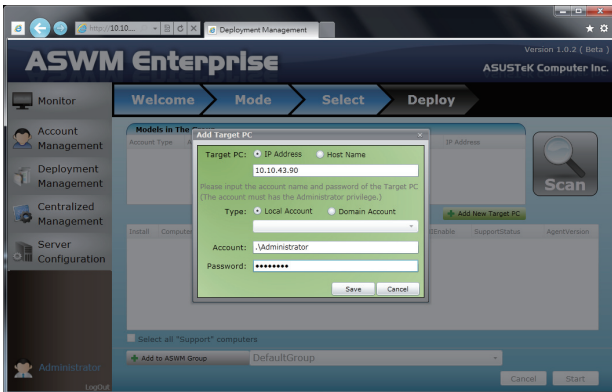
http://10.10... Deployment Management

ASWM Enterprise

Version 1.0.2 ( Beta )
ASUSTeK Computer Inc.

Monitor
Account Management
Deployment Management
Centralized Management
Server Configuration

Welcome
Mode
Select
Deploy

Models in The
Account Type
IP Address

Scan

Add Target PC
Target PC: IP Address Host Name
10.10.43.90
Please input the account name and password of the Target PC
(The account must has the Administrator privilege.)
Type: Local Account Domain Account
Account: .\Administrator
Password: ••••••••
Save Cancel

Add New Target PC

Install Computer
Enable SupportStatus AgentVersion

Select all "Support" computers
Add to ASWM Group DefaultGroup

Administrator
LogOut

Cancel Start